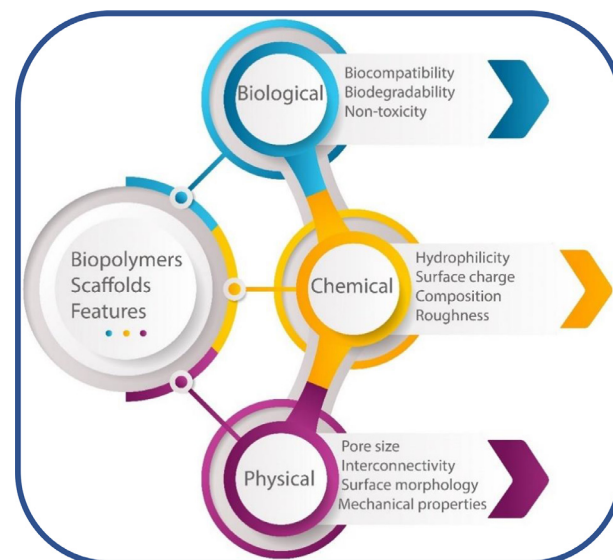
Biopolymers Scaffolds Features

Biological
Biocompatibility
Biodegradability
Non-toxicity

Chemical
Hydrophilicity
Surface charge
Composition
Roughness

Physical
Pore size
Interconnectivity
Surface morphology
Mechanical properties